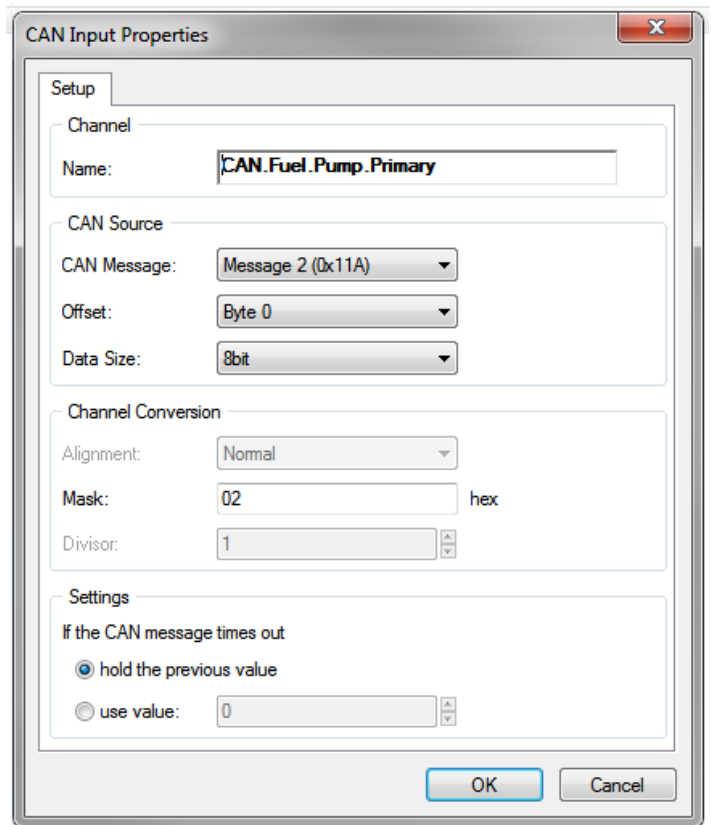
CAN Input Properties

Setup

Channel

Name: CAN.Fuel.Pump.Primary

CAN Source

CAN Message: Message 2 (0x11A)

Offset: Byte 0

Data Size: 8bit

Channel Conversion

Alignment: Normal

Mask: 02 hex

Divisor: 1

Settings

If the CAN message times out

hold the previous value

use value: 0

OK Cancel